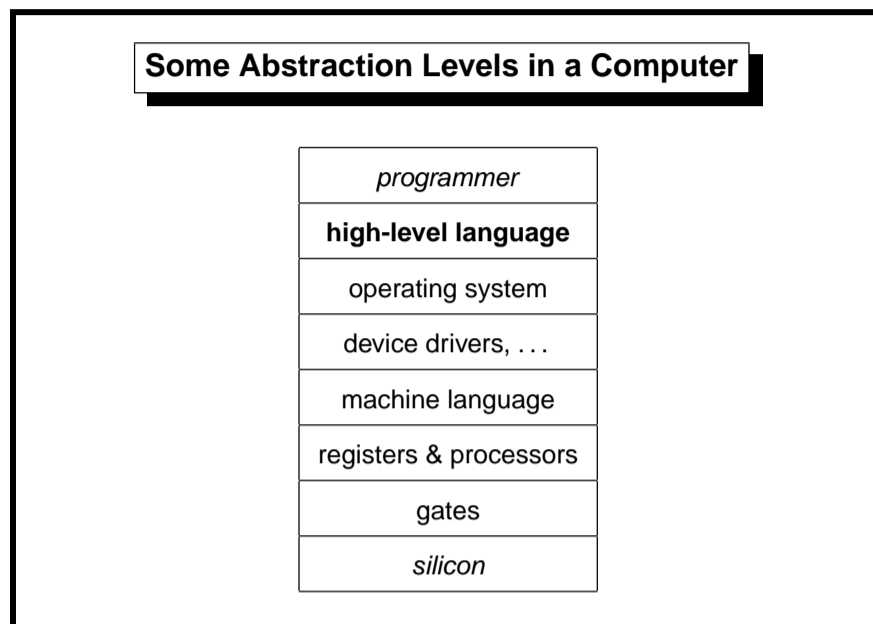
Some Abstraction Levels in a Computer

| programmer |
|---|
| high-level language |
| operating system |
| device drivers, . . . |
| machine language |
| registers & processors |
| gates |
| silicon |